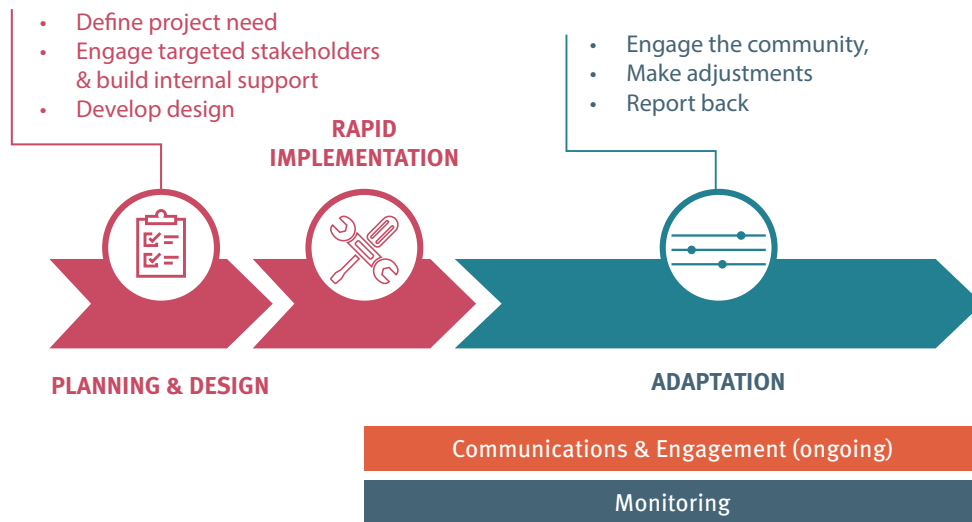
- Define project need
- Engage targeted stakeholders & build internal support
- Develop design

- Engage the community,
- Make adjustments
- Report back

RAPID IMPLEMENTATION

PLANNING & DESIGN

ADAPTATION

Communications & Engagement (ongoing)

Monitoring